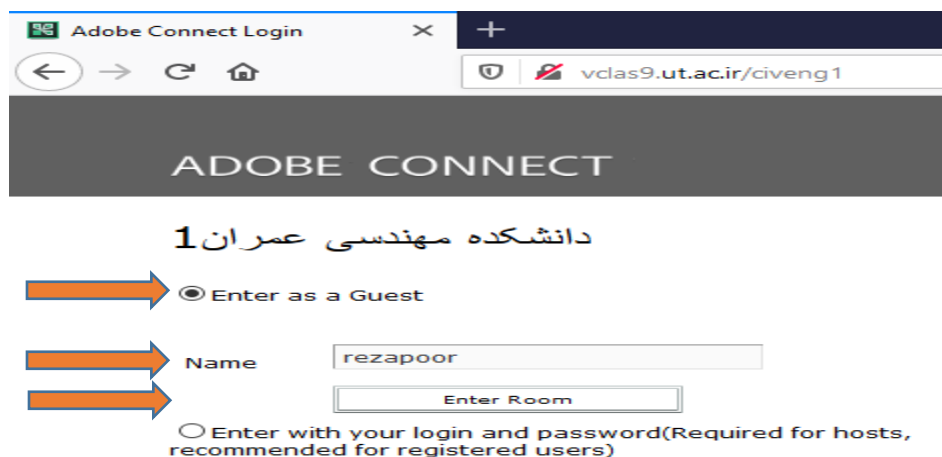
Adobe Connect Login ×
+
vclas9.ut.ac.ir/civeng1

ADOBE CONNECT

دانشکده مهندسی عمران1

Enter as a Guest

Name rezapoor

Enter Room

Enter with your login and password(Required for hosts, recommended for registered users)